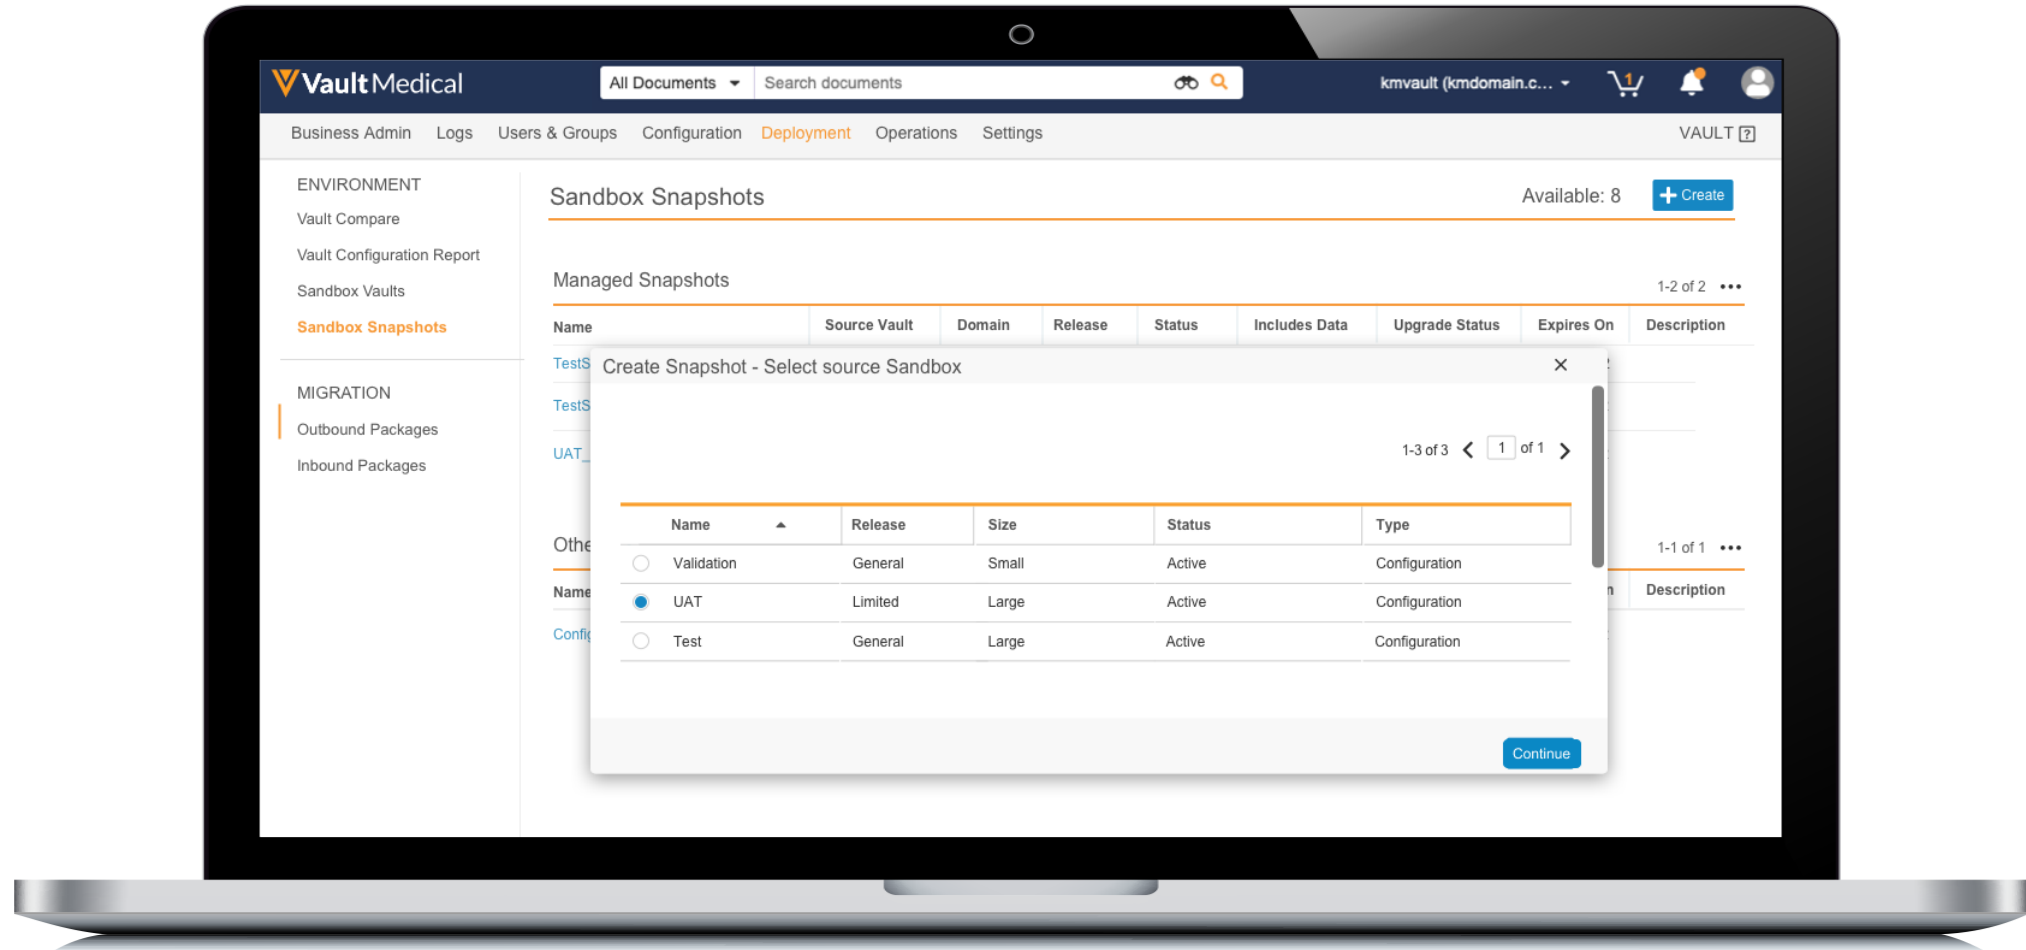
VaultMedical

All Documents

Search documents

kmvault (kmdomain.c...

1

Business Admin Logs Users & Groups Configuration Deployment Operations Settings

VAULT ?

ENVIRONMENT
Vault Compare
Vault Configuration Report
Sandbox Vaults
Sandbox Snapshots

MIGRATION
Outbound Packages
Inbound Packages

Sandbox Snapshots

Available: 8

Create

Managed Snapshots

1-2 of 2

| Name | Source Vault | Domain | Release | Status | Includes Data | Upgrade Status | Expires On | Description |
|---|---|---|---|---|---|---|---|---|
| TestS | | | | | | | | |
| TestS | | | | | | | | |
| UAT_ | | | | | | | | |

Othe

1-1 of 1

Name

Description

Confi

Create Snapshot - Select source Sandbox

1-3 of 3 1 of 1

| Name | Release | Size | Status | Type |
|---|---|---|---|---|
| Validation | General | Small | Active | Configuration |
| UAT | Limited | Large | Active | Configuration |
| Test | General | Large | Active | Configuration |

Continue